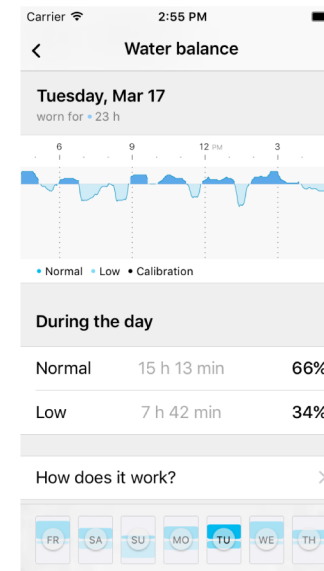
Carrier
2:55 PM

Water balance

Tuesday, Mar 17
worn for • 23 h

6
9
12 PM
3

• Normal • Low • Calibration

During the day

| | | |
|---|---|---|
| Normal | 15 h 13 min | 66% |
| Low | 7 h 42 min | 34% |

How does it work?

FR SA SU MO TU WE TH